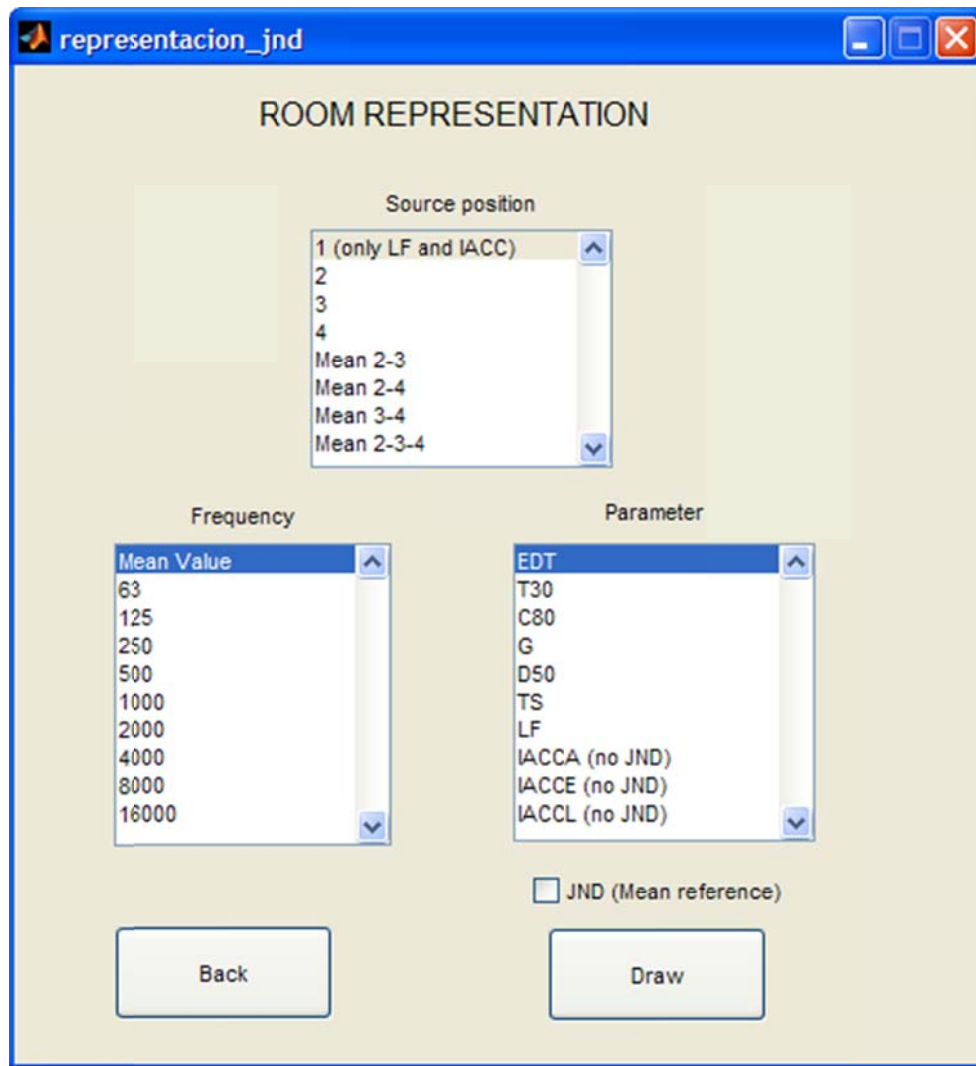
representacion_jnd

ROOM REPRESENTATION

Source position

1 (only LF and IACC)
2
3
4
Mean 2-3
Mean 2-4
Mean 3-4
Mean 2-3-4

Frequency

Mean Value
63
125
250
500
1000
2000
4000
8000
16000

Parameter

EDT
T30
C80
G
D50
TS
LF
IACCA (no JND)
IACCE (no JND)
IACCL (no JND)

JND (Mean reference)

Back

Draw